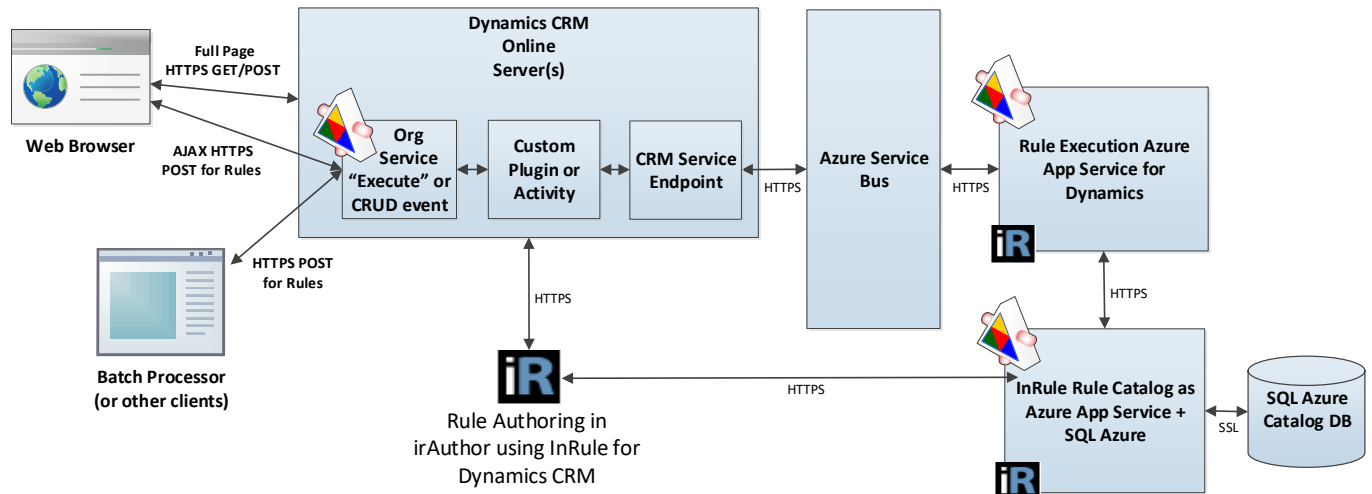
Web Browser

Full Page HTTPS GET/POST

AJAX HTTPS POST for Rules

HTTPS POST for Rules

Batch Processor (or other clients)

Dynamics CRM Online Server(s)

Org Service “Execute” or CRUD event

Custom Plugin or Activity

CRM Service Endpoint

HTTPS

Azure Service Bus

HTTPS

Rule Execution Azure App Service for Dynamics

iR

HTTPS

HTTPS

iR

Rule Authoring in irAuthor using InRule for Dynamics CRM

HTTPS

InRule Rule Catalog as Azure App Service + SQL Azure

iR

SSL

SQL Azure Catalog DB